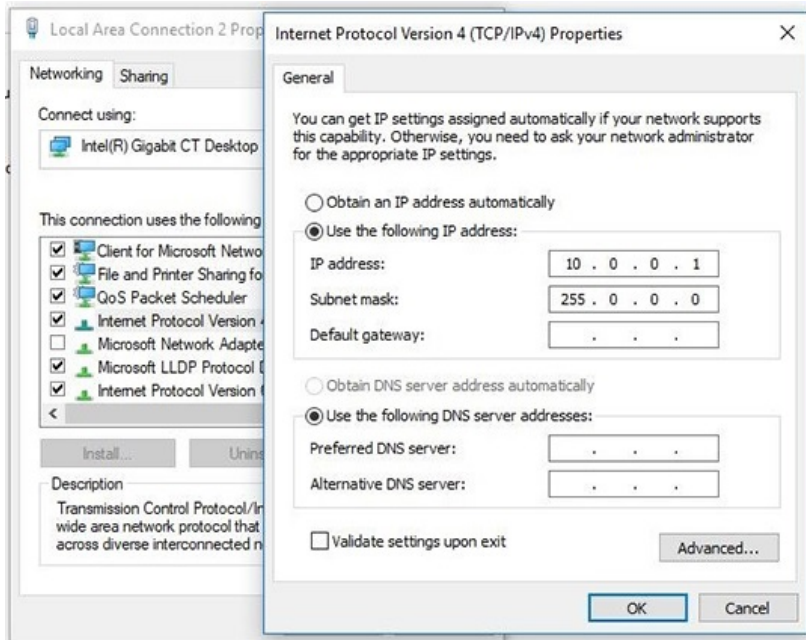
Local Area Connection 2 Prop

Networking Sharing

Connect using:

Intel(R) Gigabit CT Desktop

This connection uses the following

Client for Microsoft Netwo
File and Printer Sharing fo
QoS Packet Scheduler
Internet Protocol Version
Microsoft Network Adapte
Microsoft LLDP Protocol
Internet Protocol Version

Install... Unins

Description
Transmission Control Protocol/In wide area network protocol that across diverse interconnected n

Internet Protocol Version 4 (TCP/IPv4) Properties

×

General

You can get IP settings assigned automatically if your network supports this capability. Otherwise, you need to ask your network administrator for the appropriate IP settings.

Obtain an IP address automatically

Use the following IP address:

IP address: 10 . 0 . 0 . 1

Subnet mask: 255 . 0 . 0 . 0

Default gateway: . . .

Obtain DNS server address automatically

Use the following DNS server addresses:

Preferred DNS server: . . .

Alternative DNS server: . . .

Validate settings upon exit

Advanced...

OK Cancel